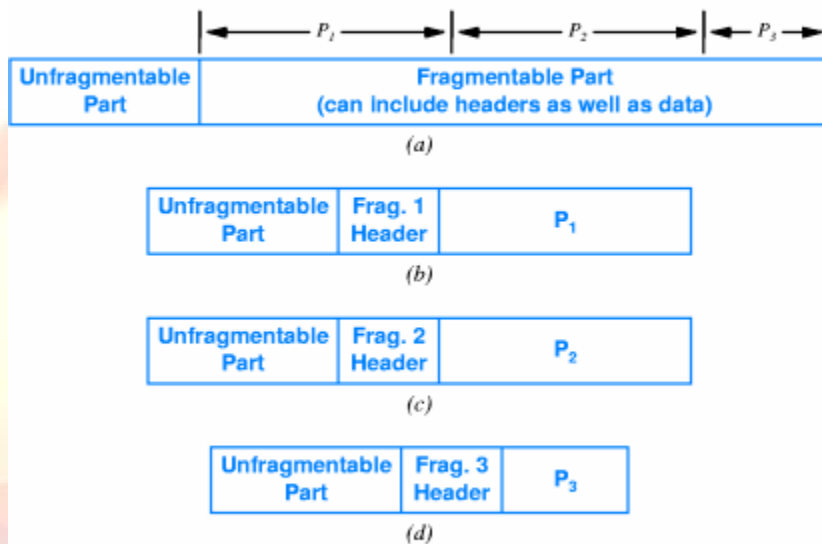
$P_1$ $P_2$ $P_3$

Unfragmentable Part

Fragmentable Part (can include headers as well as data)

(a)

Unfragmentable Part | Frag. 1 Header | $P_1$

(b)

Unfragmentable Part | Frag. 2 Header | $P_2$

(c)

Unfragmentable Part | Frag. 3 Header | $P_3$

(d)